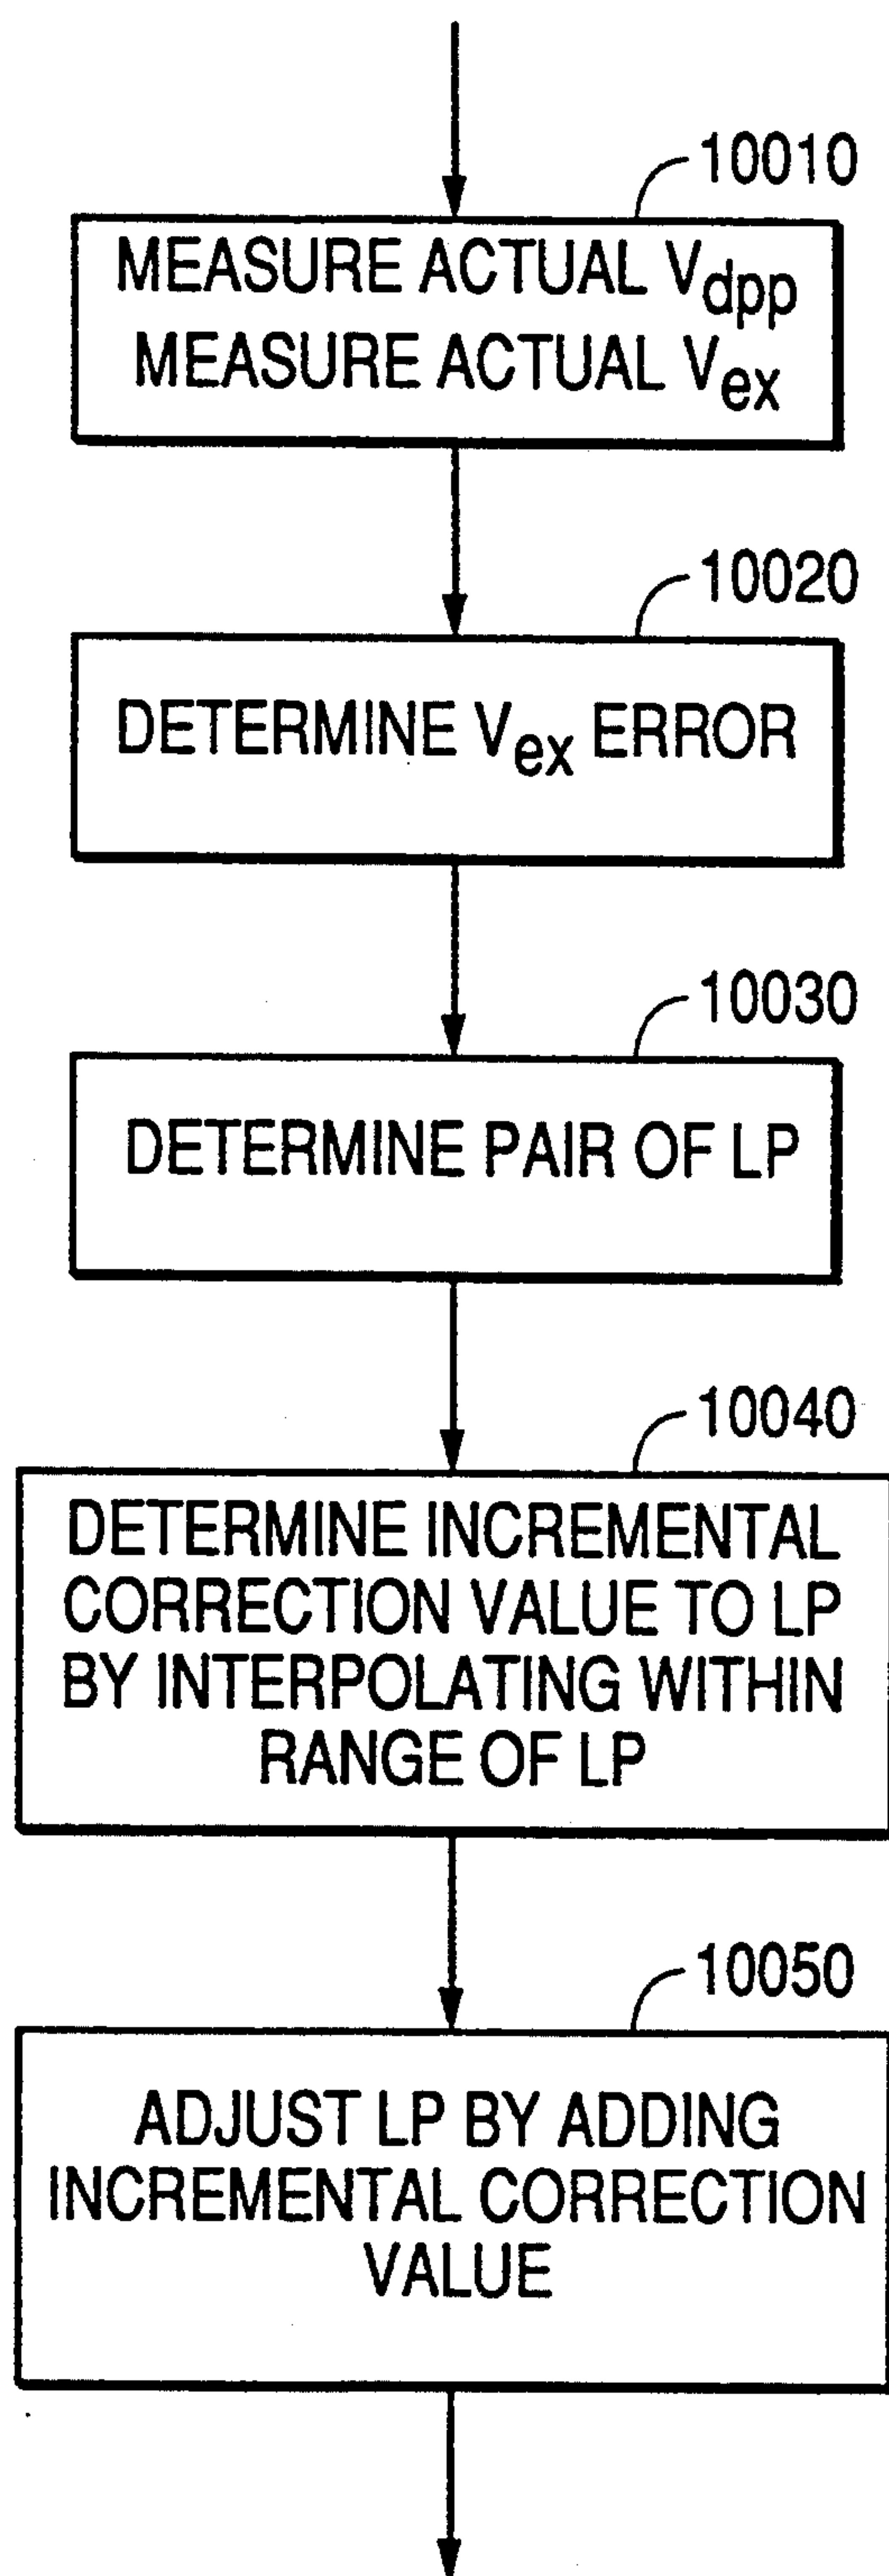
10010

MEASURE ACTUAL $V_{dpp}$
MEASURE ACTUAL $V_{ex}$

10020

DETERMINE $V_{ex}$ ERROR

10030

DETERMINE PAIR OF LP

10040

DETERMINE INCREMENTAL CORRECTION VALUE TO LP BY INTERPOLATING WITHIN RANGE OF LP

10050

ADJUST LP BY ADDING INCREMENTAL CORRECTION VALUE